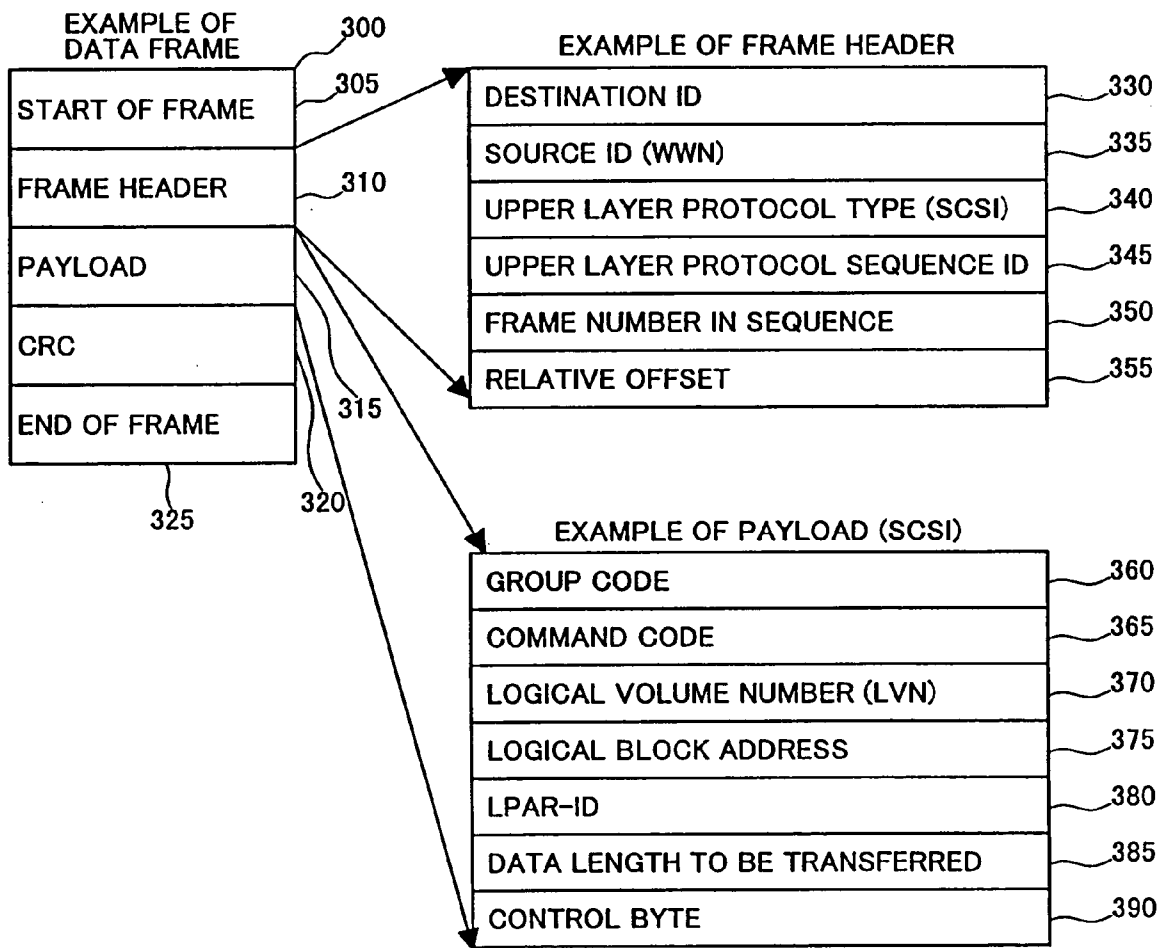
EXAMPLE OF DATA FRAME

300

START OF FRAME

305

FRAME HEADER

310

PAYLOAD

CRC

END OF FRAME

315

320

325

EXAMPLE OF FRAME HEADER

DESTINATION ID 330

SOURCE ID (WWN) 335

UPPER LAYER PROTOCOL TYPE (SCSI) 340

UPPER LAYER PROTOCOL SEQUENCE ID 345

FRAME NUMBER IN SEQUENCE 350

RELATIVE OFFSET 355

EXAMPLE OF PAYLOAD (SCSI)

GROUP CODE 360

COMMAND CODE 365

LOGICAL VOLUME NUMBER (LVN) 370

LOGICAL BLOCK ADDRESS 375

LPAR-ID 380

DATA LENGTH TO BE TRANSFERRED 385

CONTROL BYTE 390